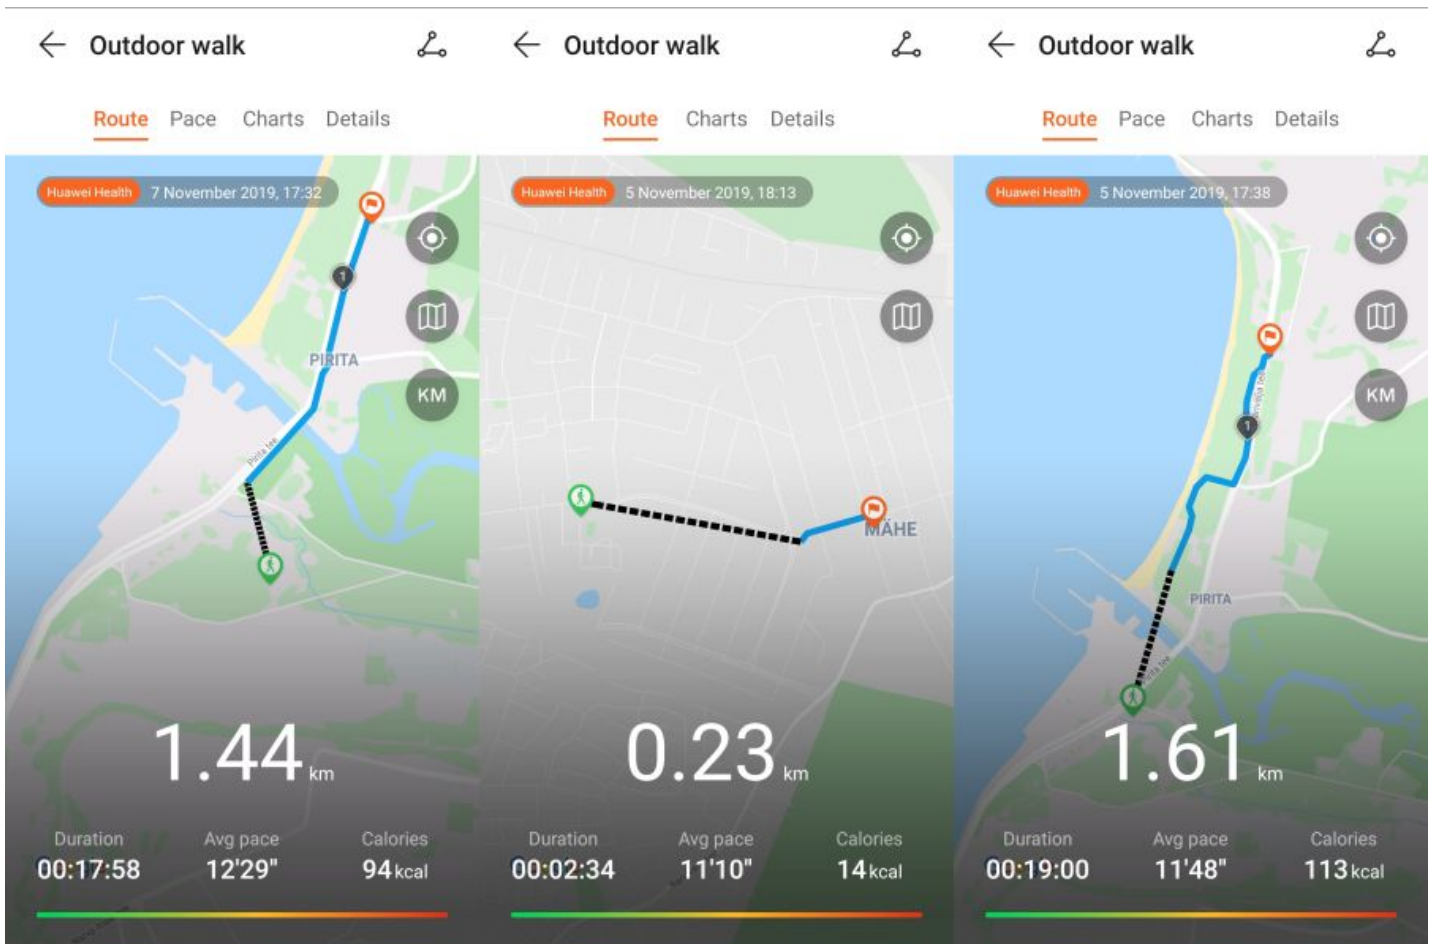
Outdoor walk

Route Pace Charts Details

Huawei Health 7 November 2019, 17:32

1

PIRITA

KM

Pirita tee

1.44 km

Duration
00:17:58

Avg pace
12'29"

Calories
94 kcal

Outdoor walk

Route Charts Details

Huawei Health 5 November 2019, 18:13

MÄHE

0.23 km

Duration
00:02:34

Avg pace
11'10"

Calories
14 kcal

Outdoor walk

Route Pace Charts Details

Huawei Health 5 November 2019, 17:38

KM

1

PIRITA

1.61 km

Duration
00:19:00

Avg pace
11'48"

Calories
113 kcal